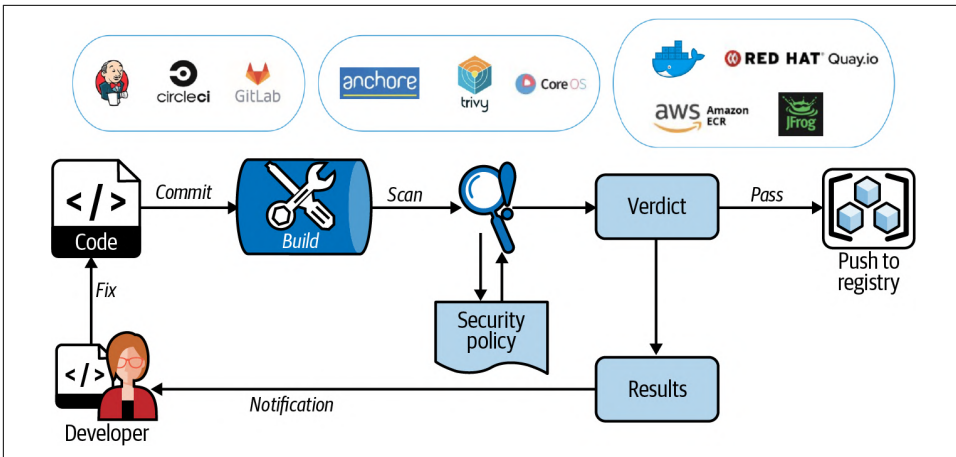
circleci GitLab

anchore trivy CoreOS

RED HAT Quay.io

aws Amazon ECR JFrog

</>
Code

Commit

Build

Scan

Verdict

Pass

Push to registry

Fix

Security policy

</>

Results

Notification

Developer